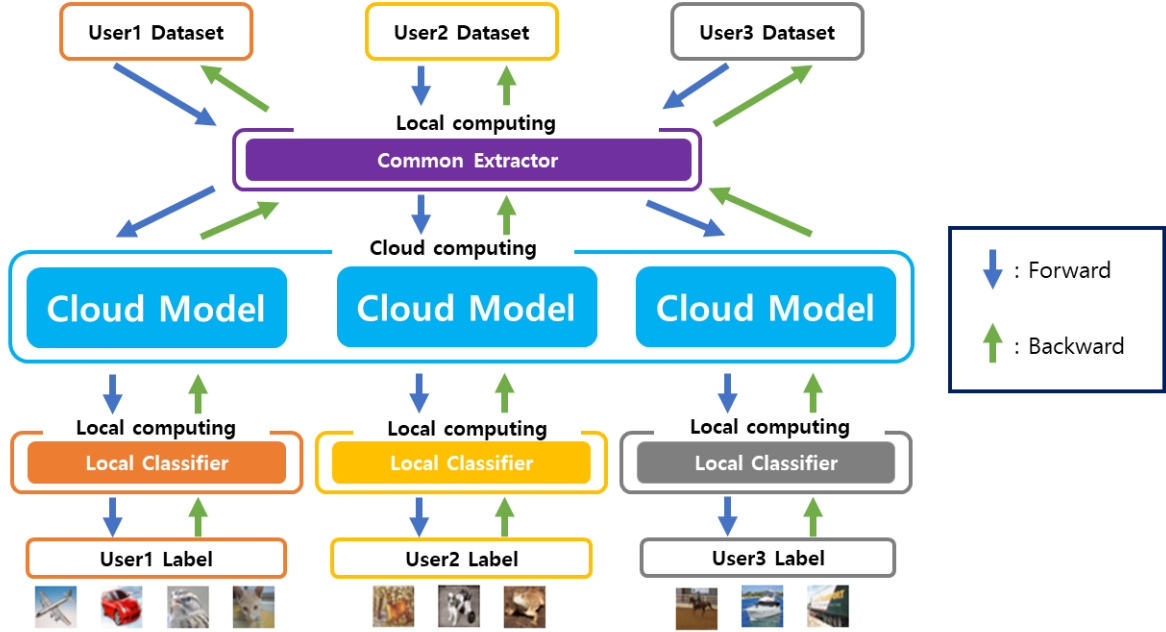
User1 Dataset

User2 Dataset

User3 Dataset

Local computing

Common Extractor

Cloud computing

Cloud Model

Cloud Model

Cloud Model

: Forward

: Backward

Local computing

Local Classifier

Local computing

Local Classifier

Local computing

Local Classifier

User1 Label

User2 Label

User3 Label